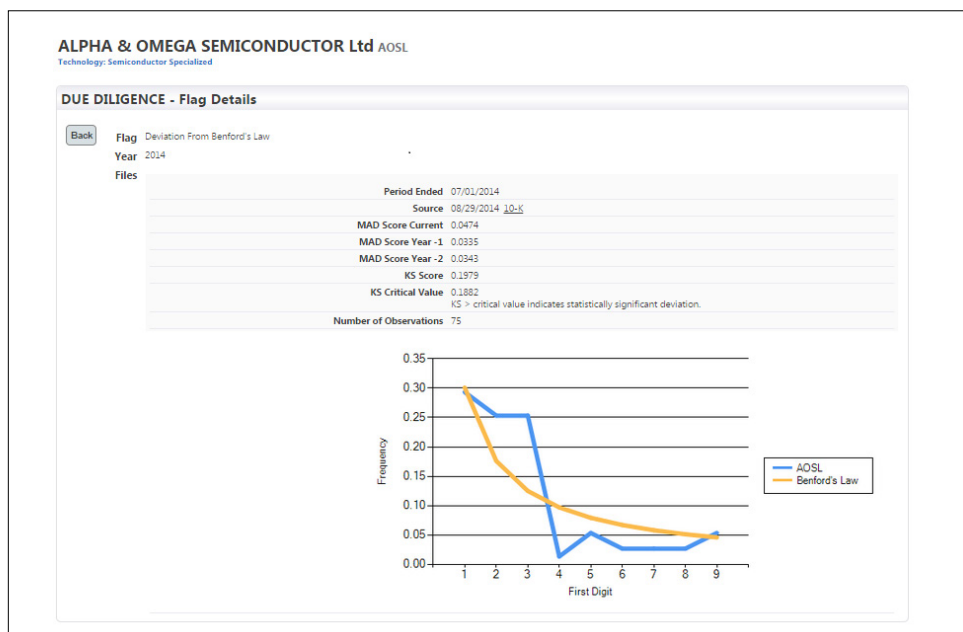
ALPHA & OMEGA SEMICONDUCTOR Ltd AOSL
Technology: Semiconductor Specialized

DUE DILIGENCE - Flag Details

Back

Flag Deviation From Benford's Law
Year 2014
Files

| | |
|---|---|
| Period Ended | 07/01/2014 |
| Source | 08/29/2014 10-K |
| MAD Score Current | 0.0474 |
| MAD Score Year -1 | 0.0335 |
| MAD Score Year -2 | 0.0343 |
| KS Score | 0.1979 |
| KS Critical Value | 0.1882 KS > critical value indicates statistically significant deviation. |
| Number of Observations | 75 |

0.35
0.30
0.25
0.20
0.15
0.10
0.05
0.00
Frequency
1 2 3 4 5 6 7 8 9
First Digit
AOSL
Benford's Law